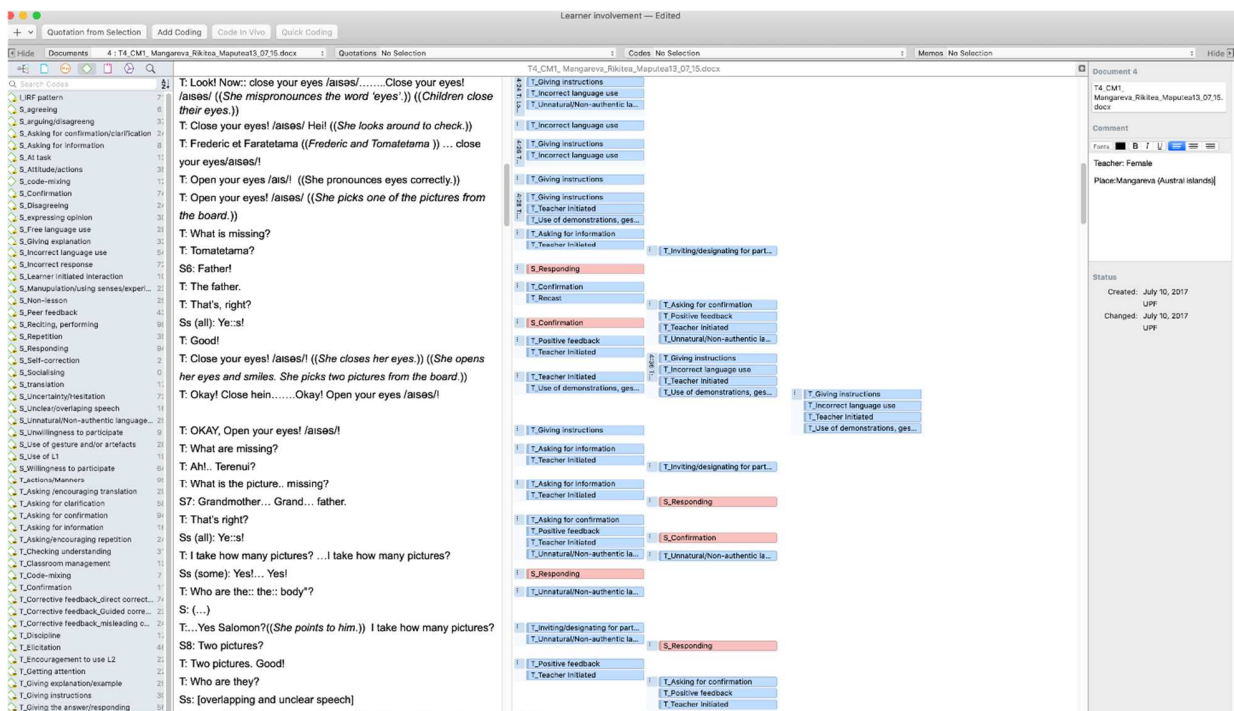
Learner involvement — Edited

Quotation from Selection | Add Coding | Code In Vivo | Quick Coding

Hide | Documents | 4 : T4_CM1_ Mangareva_Rikitea_Maputea13_07_16.docx | Quotations No Selection | Codes No Selection | Memos No Selection | Hide

Search Codes
I_IRF pattern
S_agreeing
S_arguing/disagreeing
S_Asking for confirmation/clarification
S_Asking for information
S_At task
S_Attitude/actions
S_code-mixing
S_Confirmation
S_Disagreeing
S_expressing opinion
S_Free language use
S_Giving explanation
S_Incorrect language use
S_Incorrect response
S_Learner initiated interaction
S_Manupulation/using senses/experi...
S_Non-lesson
S_Peer feedback
S_Reciting, performing
S_Repetition
S_Responding
S_Self-correction
S_Socialising
S_translation
S_Uncertainty/Hesitation
S_Unclear/overlapping speech
S_Unnatural/Non-authentic language...
S_Unwillingness to participate
S_Use of gesture and/or artefacts
S_Use of L1
S_Willingness to participate
T_actions/Manners
T_Asking /encouraging translation
T_Asking for clarification
T_Asking for confirmation
T_Asking for information
T_Asking/encouraging repetition
T_Checking understanding
T_Classroom management
T_Code-mixing
T_Confirmation
T_Corrective feedback_direct correct...
T_Corrective feedback_Guided corre...
T_Corrective feedback_misleading c...
T_Discipline
T_Elicitation
T_Encouragement to use L2
T_Getting attention
T_Giving explanation/example
T_Giving instructions
T_Giving the answer/responding

T4_CM1_ Mangareva_Rikitea_Maputea13_07_16.docx

T: Look! Now:: close your eyes /aisəs/……..Close your eyes! /aisəs/ ((She mispronounces the word 'eyes'.)) ((Children close their eyes.))
T: Close your eyes! /aisəs/ Hei! ((She looks around to check.))
T: Frederic et Faratetama ((Frederic and Tomatetama )) … close your eyes/aisəs/!
T: Open your eyes /ais/! ((She pronounces eyes correctly.))
T: Open your eyes! /aisəs/ ((She picks one of the pictures from the board.))
T: What is missing?
T: Tomatetama?
S6: Father!
T: The father.
T: That's, right?
Ss (all): Ye::s!
T: Good!
T: Close your eyes! /aisəs/! ((She closes her eyes.)) ((She opens her eyes and smiles. She picks two pictures from the board.))
T: Okay! Close hein…….Okay! Open your eyes /aisəs/!
T: OKAY, Open your eyes! /aisəs/!
T: What are missing?
T: Ah!.. Terenui?
T: What is the picture.. missing?
S7: Grandmother… Grand… father.
T: That's right?
Ss (all): Ye::s!
T: I take how many pictures? …I take how many pictures?
Ss (some): Yes!… Yes!
T: Who are the:: the:: body"?
S: (…)
T:…Yes Salomon?((She points to him.)) I take how many pictures?
S8: Two pictures?
T: Two pictures. Good!
T: Who are they?
Ss: [overlapping and unclear speech]

T_Giving instructions
T_Incorrect language use
T_Unnatural/Non-authentic la...
T_Incorrect language use
T_Giving instructions
T_Incorrect language use
T_Giving instructions
T_Giving instructions
T_Teacher initiated
T_Use of demonstrations, ges...
T_Asking for information
T_Teacher initiated
T_Inviting/designating for part...
S_Responding
T_Confirmation
T_Recast
T_Asking for confirmation
T_Positive feedback
T_Teacher initiated
S_Confirmation
T_Unnatural/Non-authentic la...
T_Positive feedback
T_Teacher initiated
T_Giving instructions
T_Incorrect language use
T_Teacher initiated
T_Teacher initiated
T_Use of demonstrations, ges...
T_Use of demonstrations, ges...
T_Giving instructions
T_Incorrect language use
T_Teacher initiated
T_Use of demonstrations, ges...
T_Giving instructions
T_Asking for information
T_Teacher initiated
T_Inviting/designating for part...
T_Asking for information
T_Teacher initiated
S_Responding
T_Asking for confirmation
T_Positive feedback
T_Teacher initiated
S_Confirmation
T_Unnatural/Non-authentic la...
T_Unnatural/Non-authentic la...
S_Responding
T_Unnatural/Non-authentic la...
T_Inviting/designating for part...
T_Unnatural/Non-authentic la...
S_Responding
T_Positive feedback
T_Teacher initiated
T_Asking for confirmation
T_Positive feedback
T_Teacher initiated

Document 4
T4_CM1_ Mangareva_Rikitea_Maputea13_07_16.docx
Comment
Fonts B I U
Teacher: Female
Place:Mangareva (Austral islands)

Status
Created: July 10, 2017
UPF
Changed: July 10, 2017
UPF